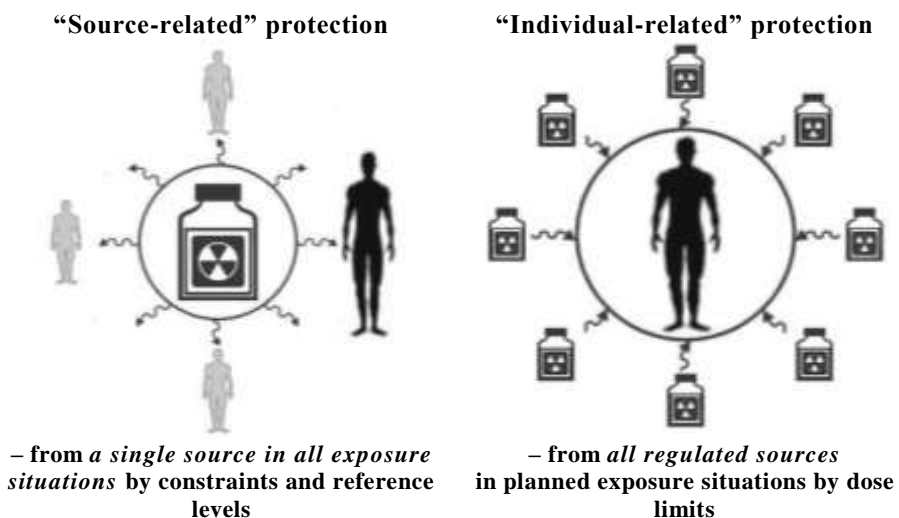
“Source-related” protection

– from *a single source in all exposure situations* by constraints and reference levels

“Individual-related” protection

– from *all regulated sources* in planned exposure situations by dose limits